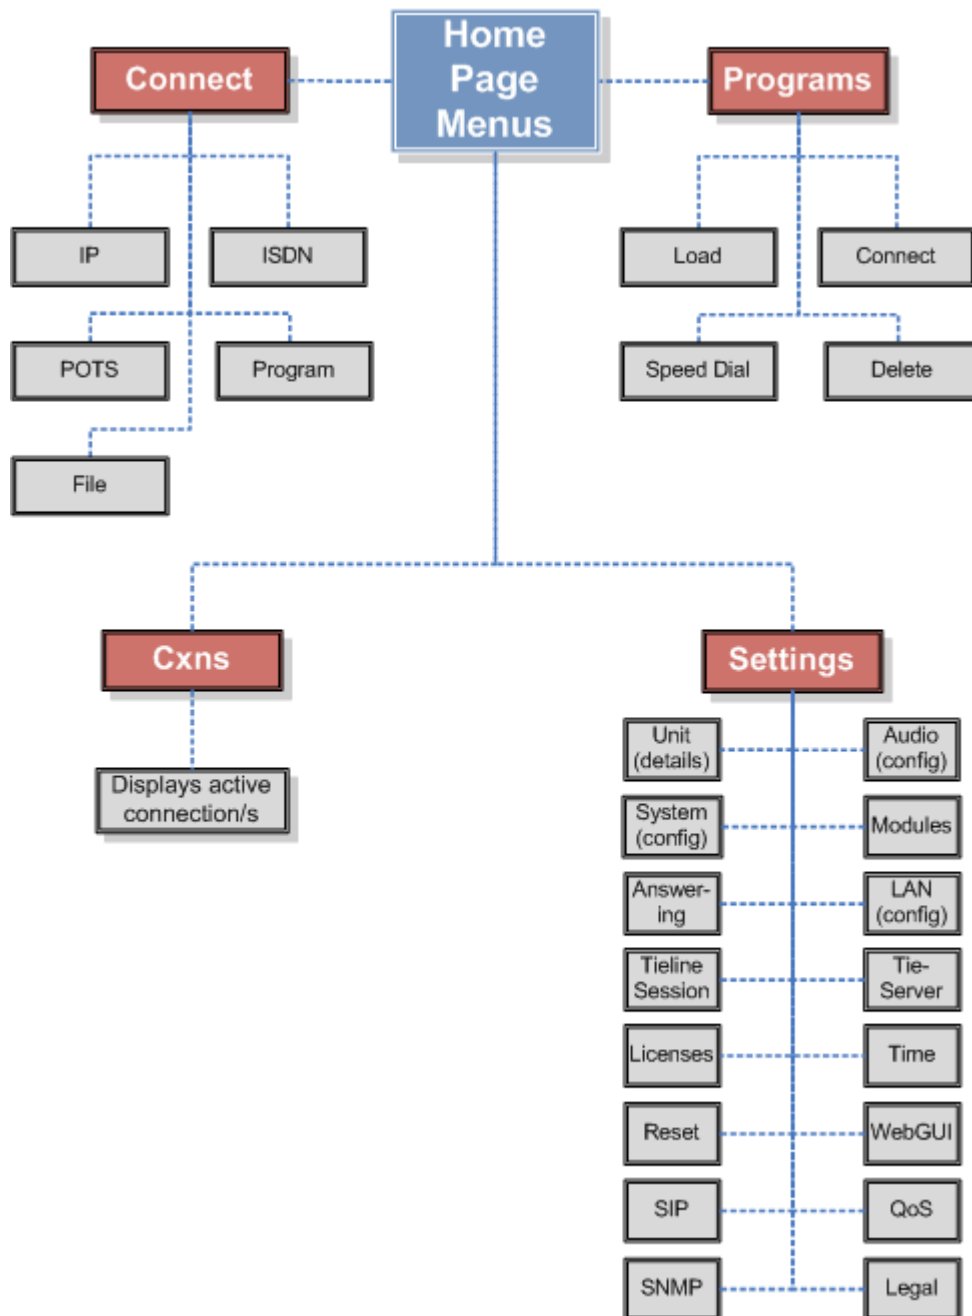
Home Page Menus

Connect

Programs

IP

ISDN

POTS

Program

File

Load

Connect

Speed Dial

Delete

Cxns

Displays active connection/s

Settings

Unit (details)

Audio (config)

System (config)

Modules

Answering

LAN (config)

Tieline Session

Tie-Server

Licenses

Time

Reset

WebGUI

SIP

QoS

SNMP

Legal